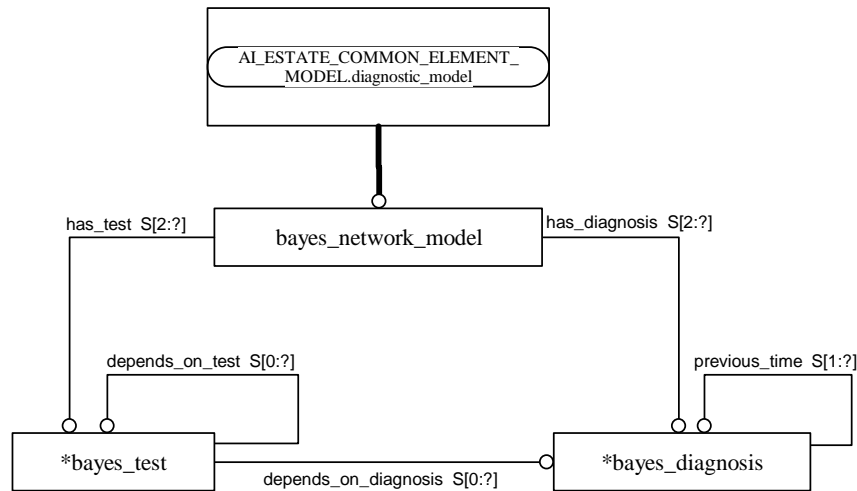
AI_ESTATE_COMMON_ELEMENT_MODEL.diagnostic_model

has_test S[2:?]

bayes_network_model

has_diagnosis S[2:?]

depends_on_test S[0:?]

previous_time S[1:?]

*bayes_test

depends_on_diagnosis S[0:?]

*bayes_diagnosis